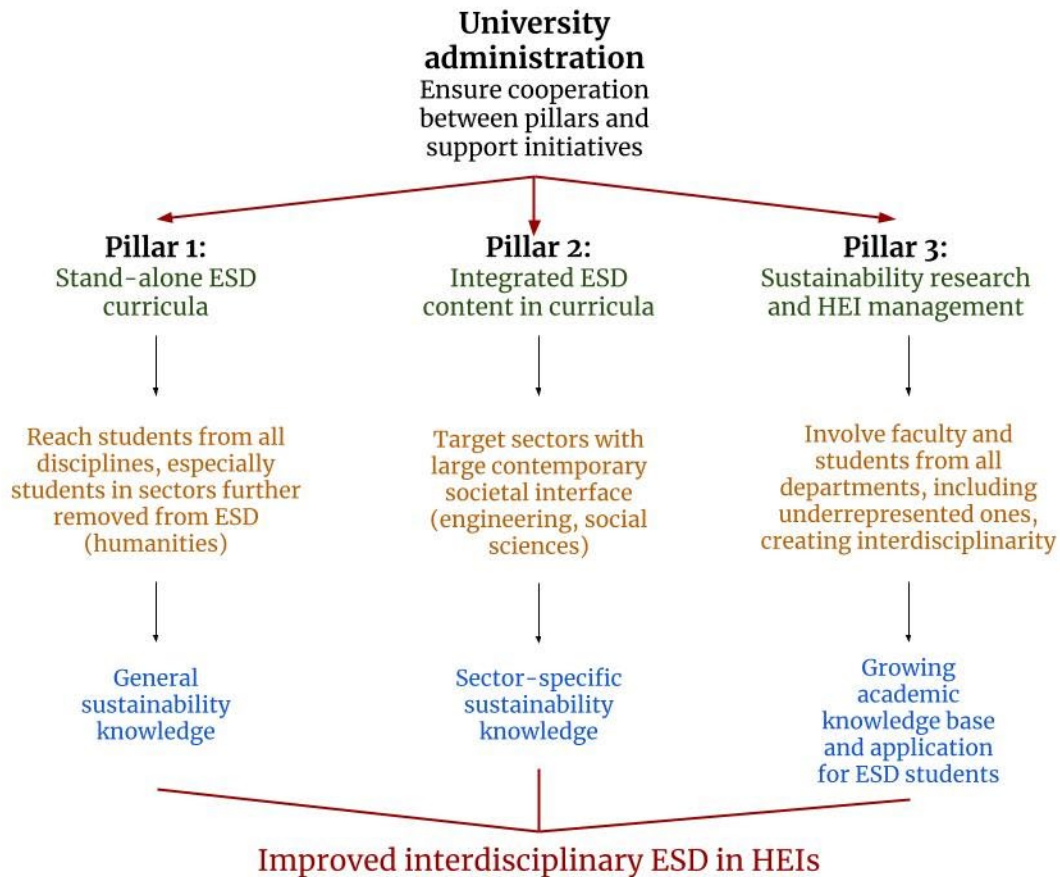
University administration
Ensure cooperation between pillars and support initiatives

Pillar 1:
Stand-alone ESD curricula

Reach students from all disciplines, especially students in sectors further removed from ESD (humanities)

General sustainability knowledge

Pillar 2:
Integrated ESD content in curricula

Target sectors with large contemporary societal interface (engineering, social sciences)

Sector-specific sustainability knowledge

Pillar 3:
Sustainability research and HEI management

Involve faculty and students from all departments, including underrepresented ones, creating interdisciplinarity

Growing academic knowledge base and application for ESD students

Improved interdisciplinary ESD in HEIs